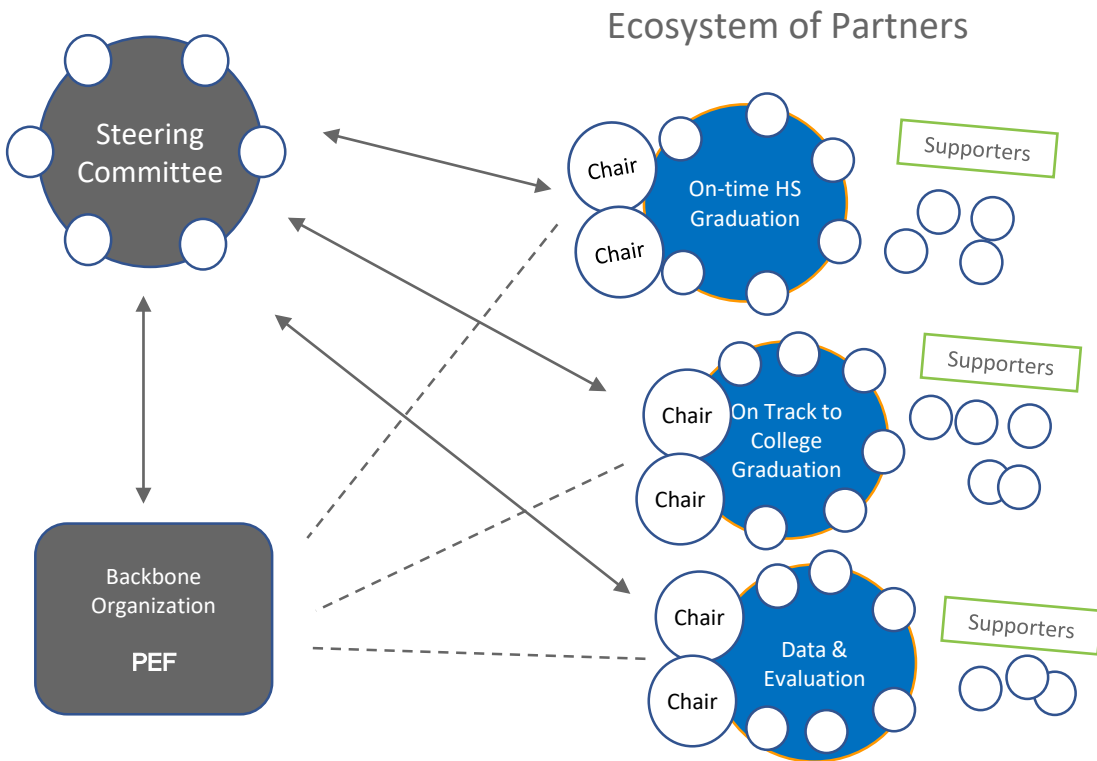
Ecosystem of Partners

Steering Committee

Chair

Chair

On-time HS Graduation

Supporters

Chair

Chair

On Track to College Graduation

Supporters

Backbone Organization

PEF

Chair

Chair

Data & Evaluation

Supporters